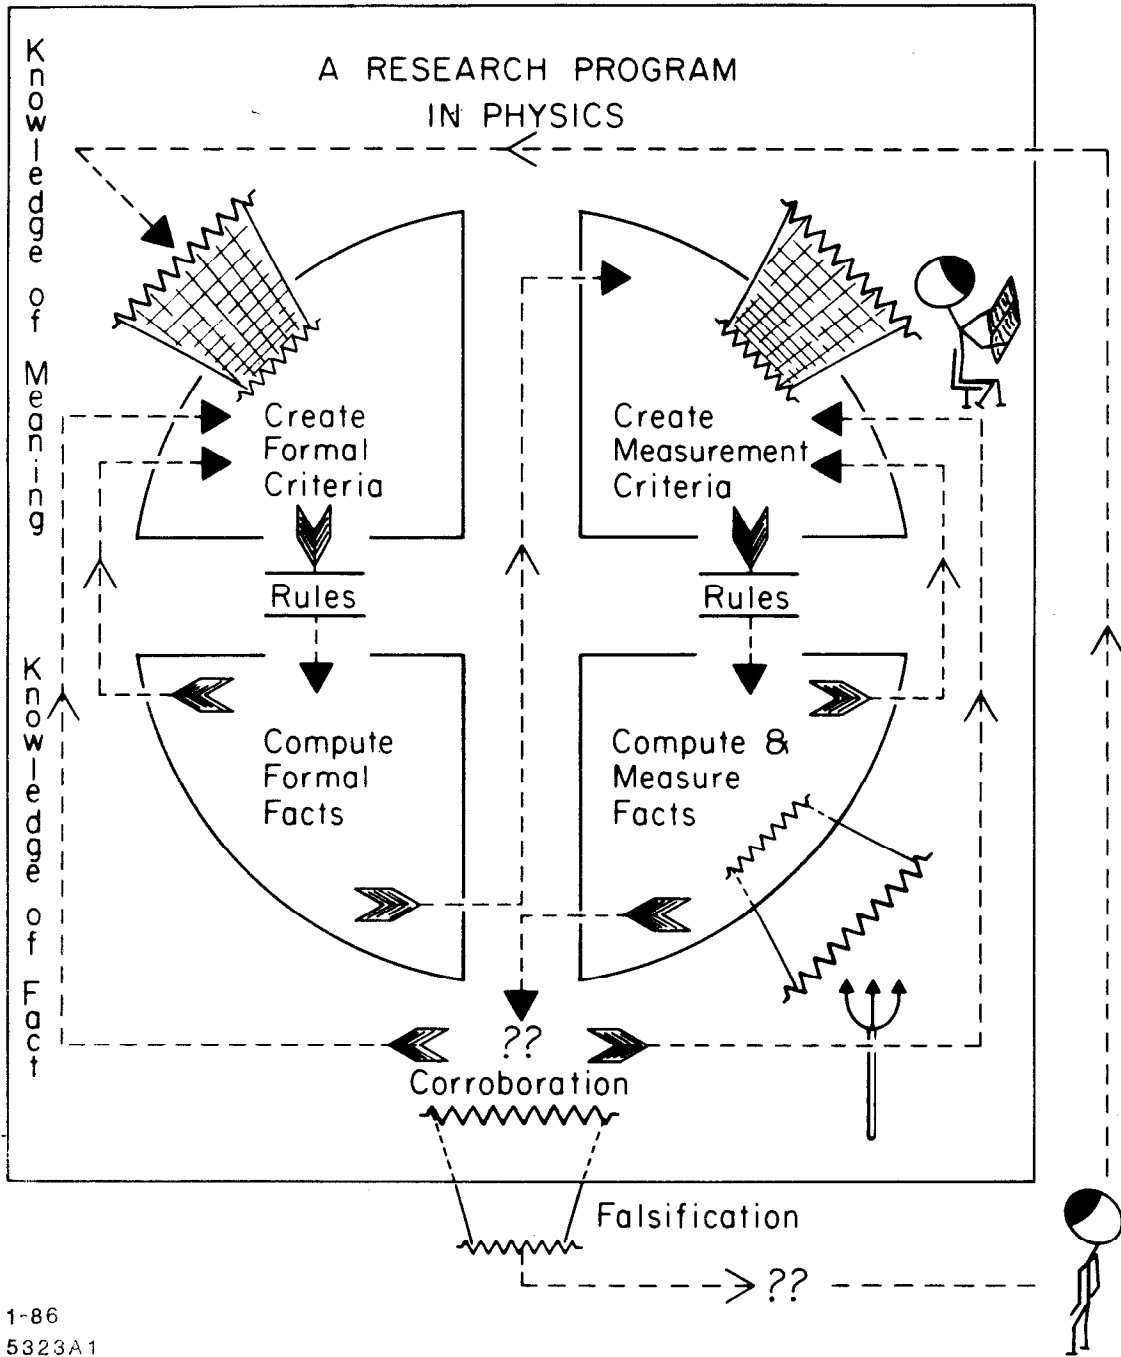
Knowledge of Meaning

A RESEARCH PROGRAM IN PHYSICS

Create Formal Criteria

Rules

Compute Formal Facts

Create Measurement Criteria

Rules

Compute & Measure Facts

Knowledge of Fact

??

Corroboration

Falsification

??

1-86
5323A1